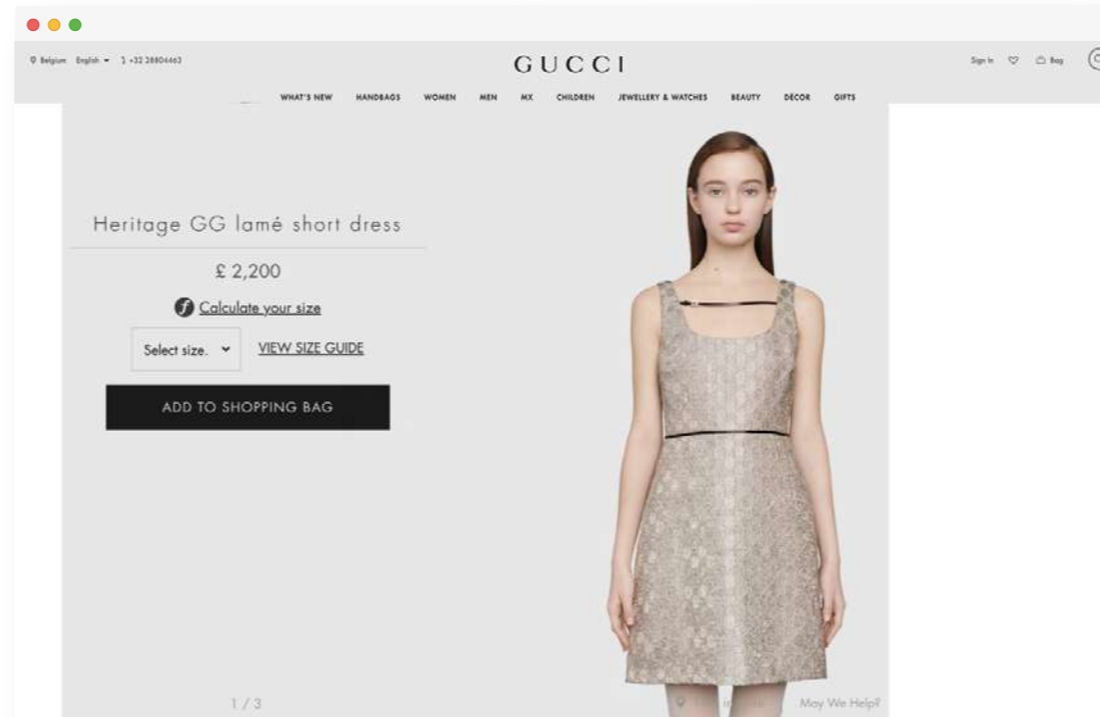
Belgium English +32 28804463

GUCCI

Sign In Bag

WHAT'S NEW HANDBAGS WOMEN MEN MX CHILDREN JEWELLERY & WATCHES BEAUTY DÉCOR GIFTS

Heritage GG lamé short dress

£ 2,200

Calculate your size

Select size. VIEW SIZE GUIDE

ADD TO SHOPPING BAG

1 / 3

May We Help?